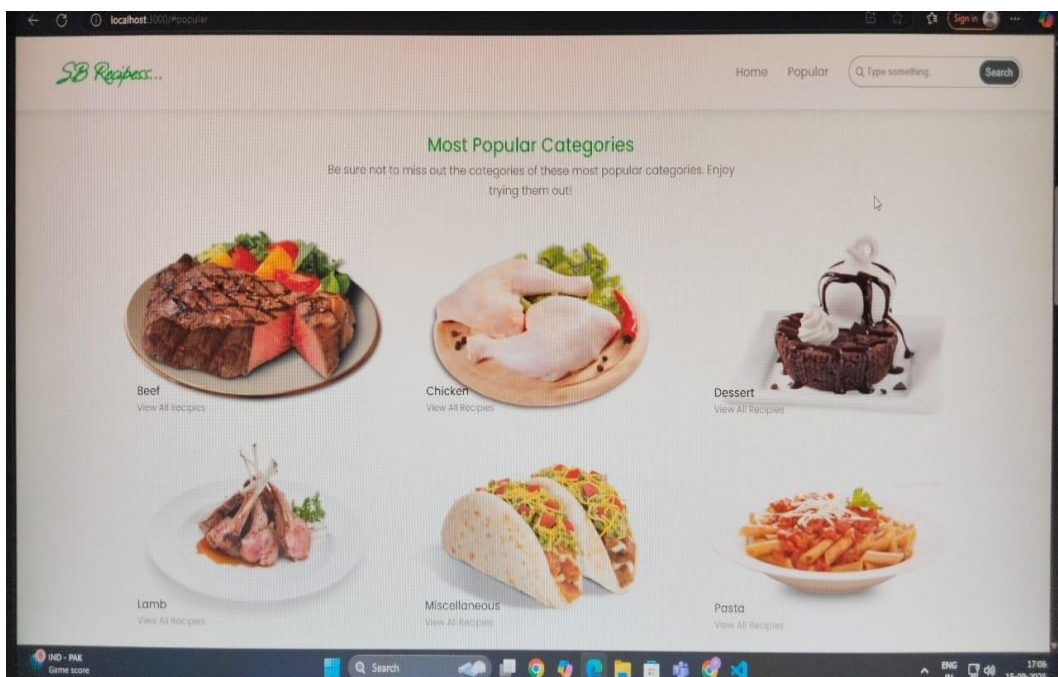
localhost:3000/#popular

Sign in

SB Recipess...

Home Popular Q Type something Search

Most Popular Categories

Be sure not to miss out the categories of these most popular categories. Enjoy trying them out!

Beef
View All Recipies

Chicken
View All Recipies

Dessert
View All Recipies

Lamb
View All Recipies

Miscellaneous
View All Recipies

Pasta
View All Recipies

IND - PAK
Game score

Search

ENG
IN

17:06
15-09-2025